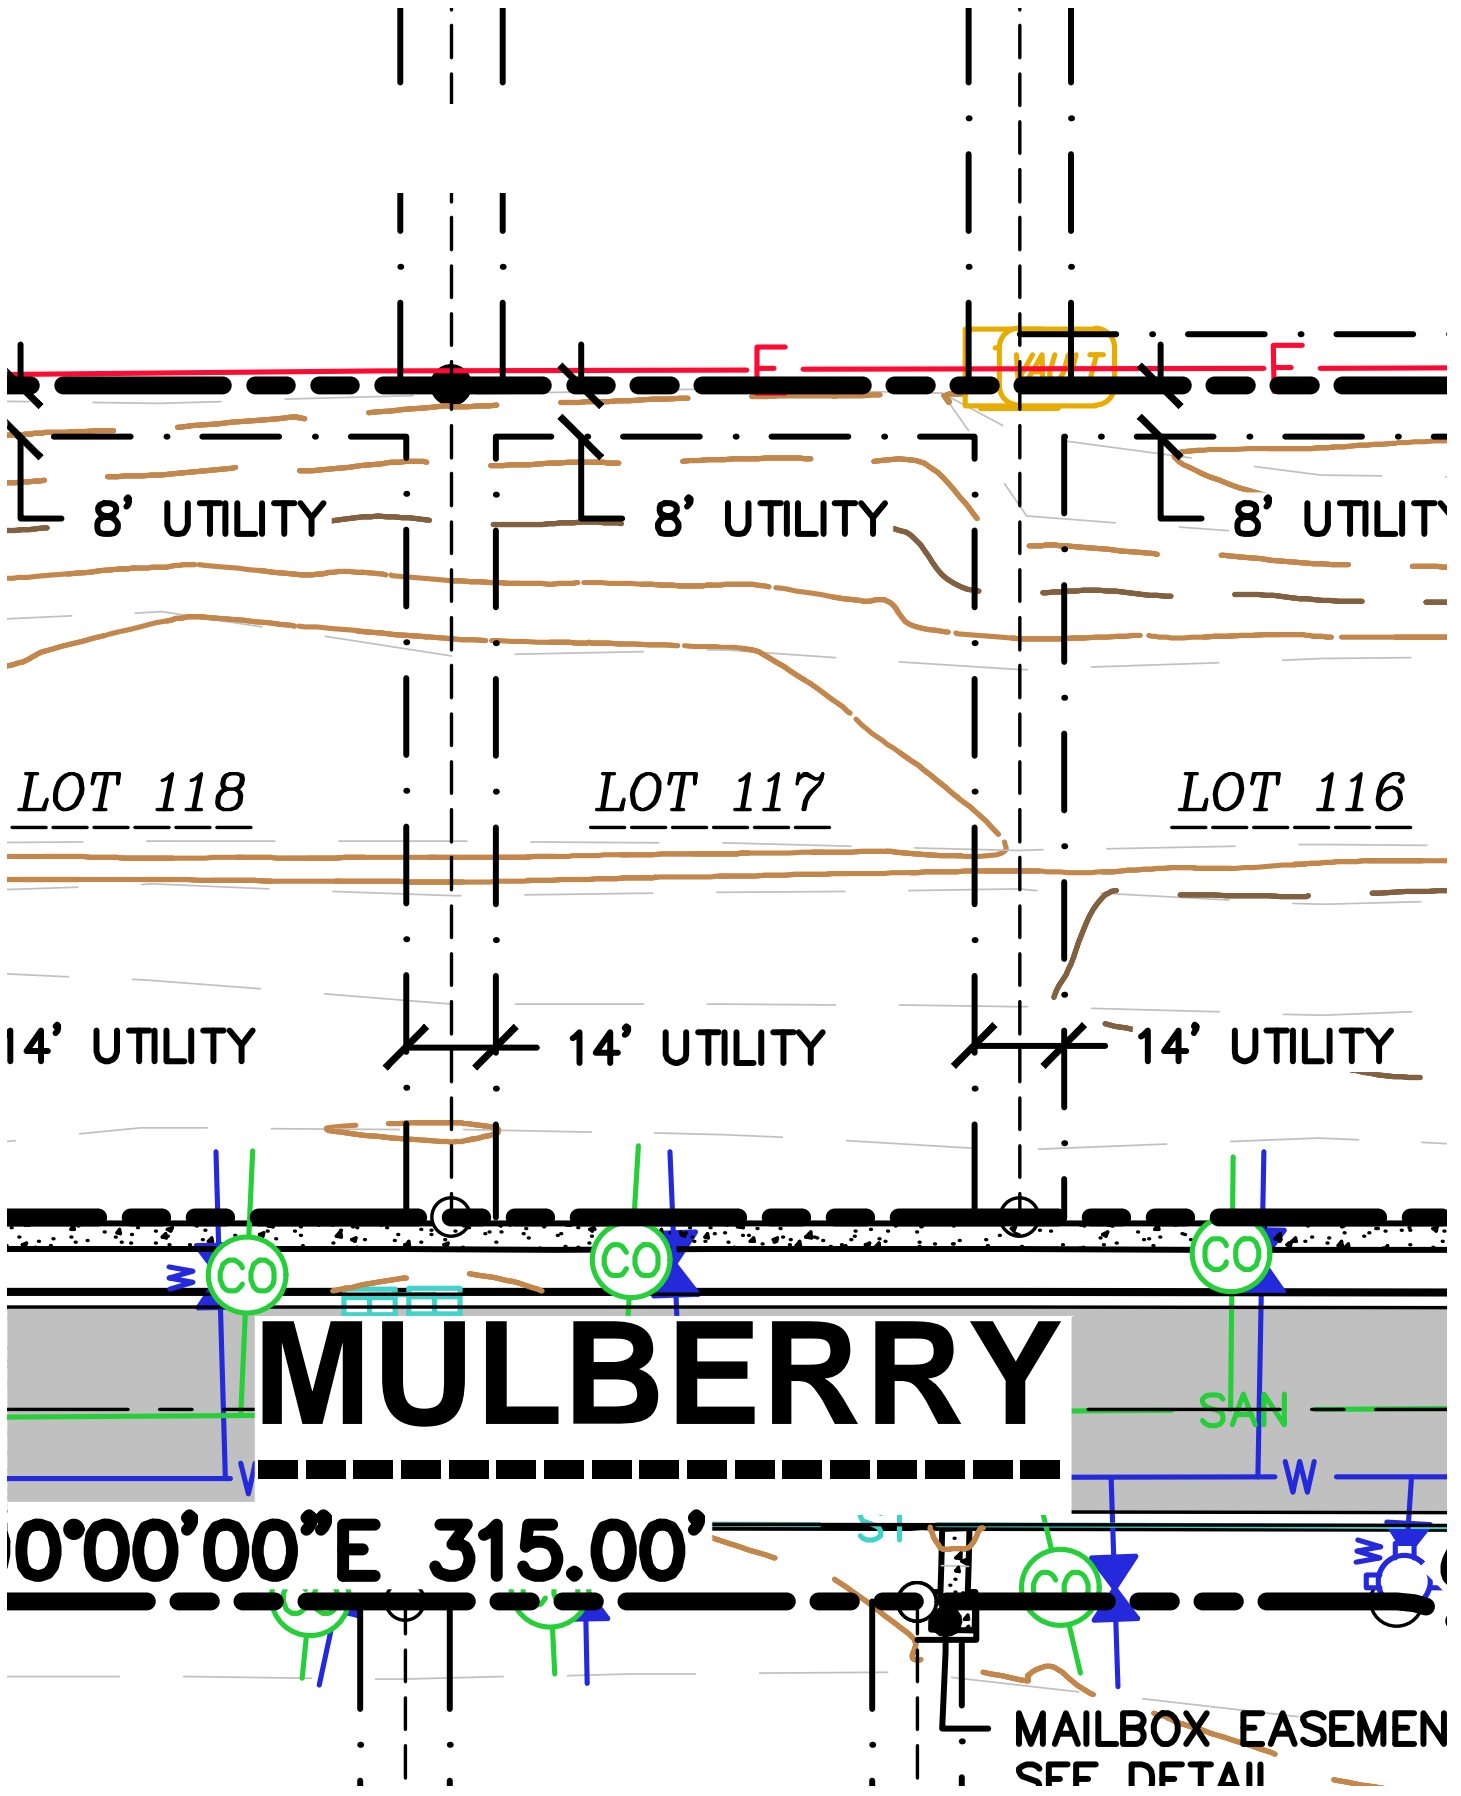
E

VAULT

E

8' UTILITY

8' UTILITY

8' UTILIT

LOT 118

LOT 117

LOT 116

14' UTILITY

14' UTILITY

14' UTILITY

W

CO

CO

CO

MULBERRY

SAN

W

W

0°00'00"E 315.00'

ST

CO

W

MAILBOX EASEMEN
SEE DETAIL